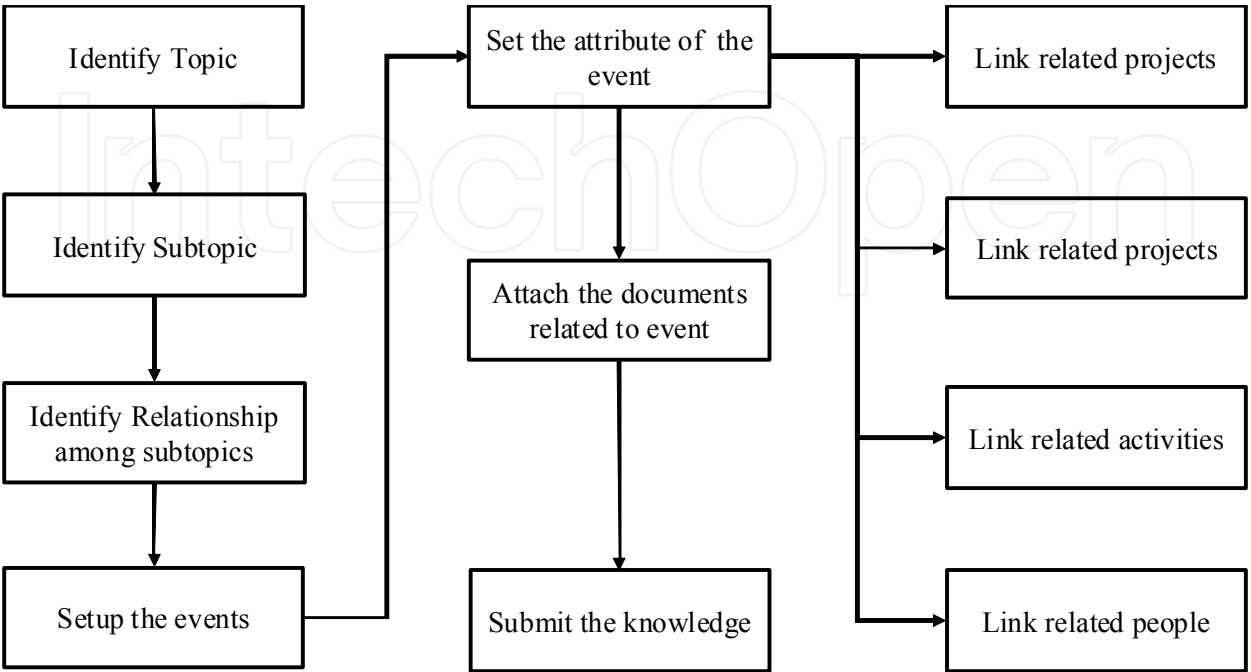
Identify Topic

Identify Subtopic

Identify Relationship among subtopics

Setup the events

Set the attribute of the event

Attach the documents related to event

Submit the knowledge

Link related projects

Link related projects

Link related activities

Link related people

IntechOpen